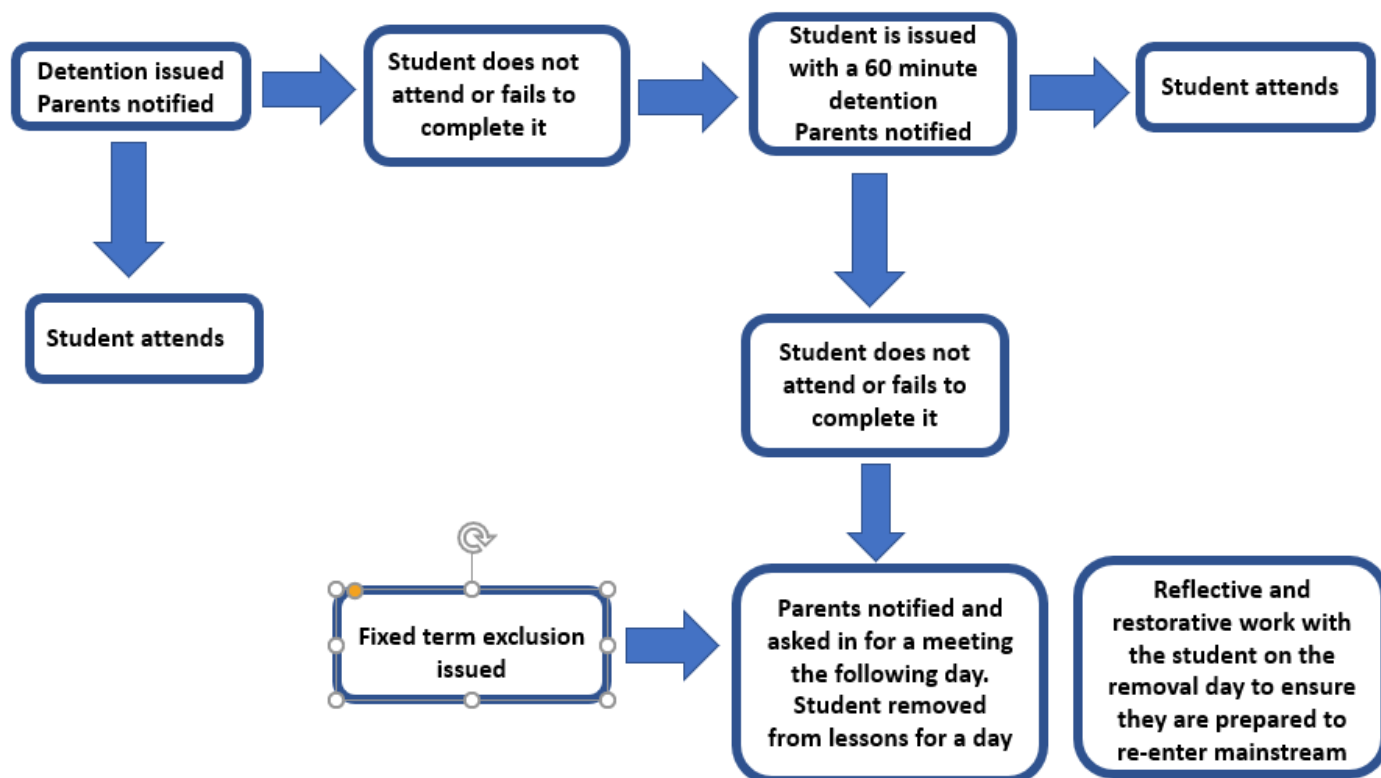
Detention issued
Parents notified

Student does not attend or fails to complete it

Student is issued with a 60 minute detention
Parents notified

Student attends

Student attends

Student does not attend or fails to complete it

Fixed term exclusion issued

Parents notified and asked in for a meeting the following day. Student removed from lessons for a day

Reflective and restorative work with the student on the removal day to ensure they are prepared to re-enter mainstream